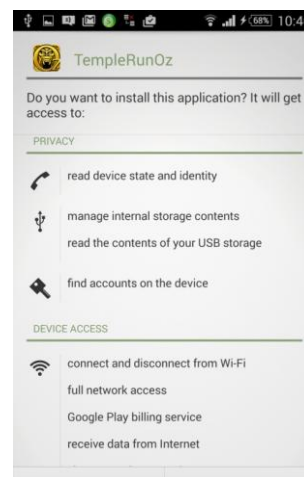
68% 10:4

TempleRunOz

Do you want to install this application? It will get access to:

PRIVACY

read device state and identity

manage internal storage contents

read the contents of your USB storage

find accounts on the device

DEVICE ACCESS

connect and disconnect from Wi-Fi

full network access

Google Play billing service

receive data from Internet